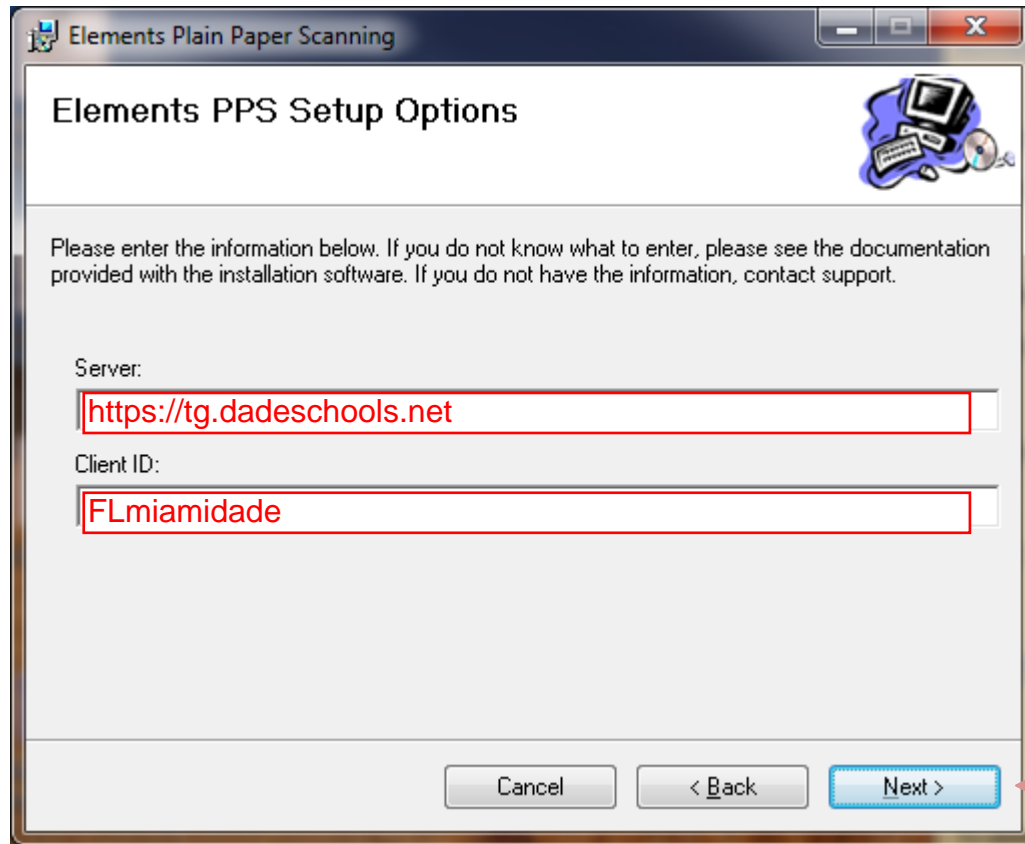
Elements Plain Paper Scanning

Elements PPS Setup Options

Please enter the information below. If you do not know what to enter, please see the documentation provided with the installation software. If you do not have the information, contact support.

Server:

https://tg.dadeschools.net

Client ID:

FLmiamidade

Cancel

< Back

Next >